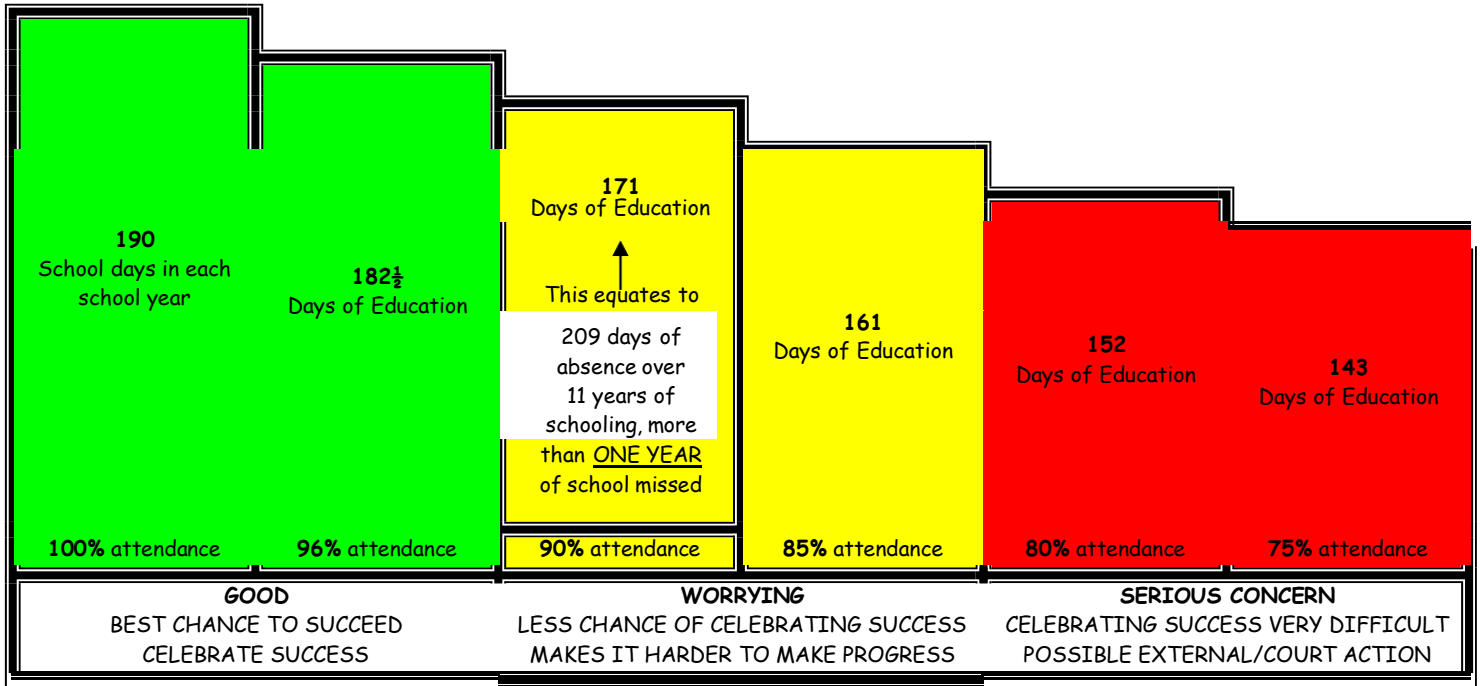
190
School days in each school year

100% attendance

182$\frac{1}{2}$
Days of Education

96% attendance

171
Days of Education

This equates to

209 days of absence over 11 years of schooling, more than ONE YEAR of school missed

90% attendance

161
Days of Education

85% attendance

152
Days of Education

80% attendance

143
Days of Education

75% attendance

GOOD
BEST CHANCE TO SUCCEED
CELEBRATE SUCCESS

WORRYING
LESS CHANCE OF CELEBRATING SUCCESS
MAKES IT HARDER TO MAKE PROGRESS

SERIOUS CONCERN
CELEBRATING SUCCESS VERY DIFFICULT
POSSIBLE EXTERNAL/COURT ACTION